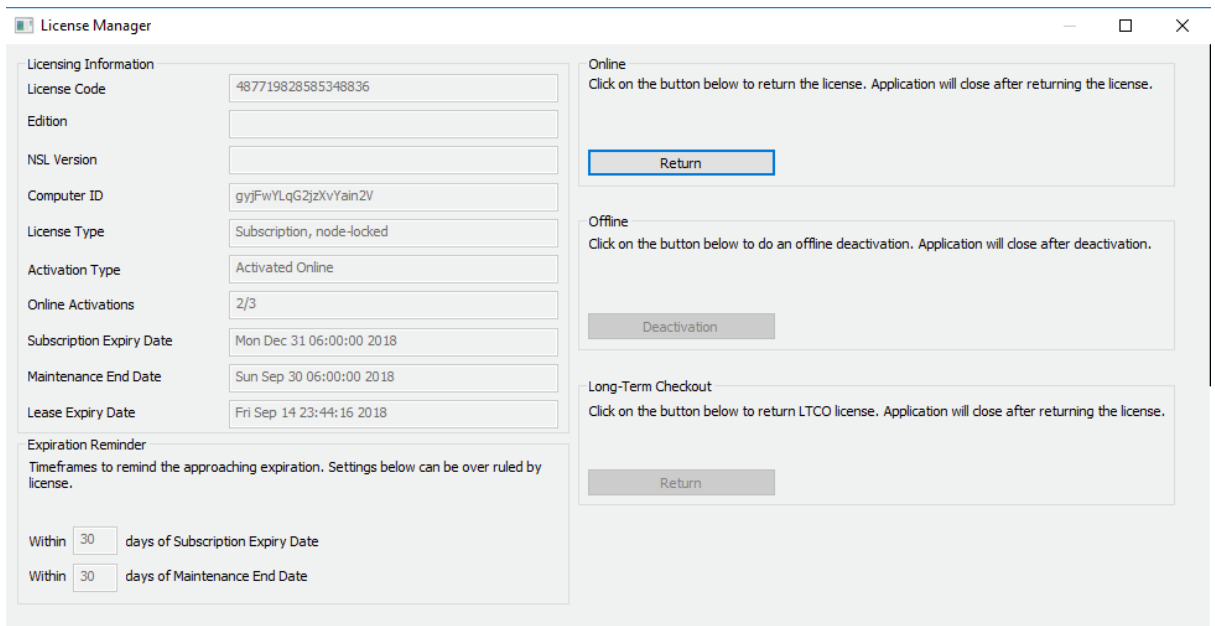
License Manager

Licensing Information

| | |
|---|---|
| License Code | 487719828585348836 |
| Edition | |
| NSL Version | |
| Computer ID | gyjFwYLqG2jzXvYain2V |
| License Type | Subscription, node-locked |
| Activation Type | Activated Online |
| Online Activations | 2/3 |
| Subscription Expiry Date | Mon Dec 31 06:00:00 2018 |
| Maintenance End Date | Sun Sep 30 06:00:00 2018 |
| Lease Expiry Date | Fri Sep 14 23:44:16 2018 |

Expiration Reminder

Timeframes to remind the approaching expiration. Settings below can be over ruled by license.

Within 30 days of Subscription Expiry Date

Within 30 days of Maintenance End Date

Online

Click on the button below to return the license. Application will close after returning the license.

Return

Offline

Click on the button below to do an offline deactivation. Application will close after deactivation.

Deactivation

Long-Term Checkout

Click on the button below to return LTCO license. Application will close after returning the license.

Return